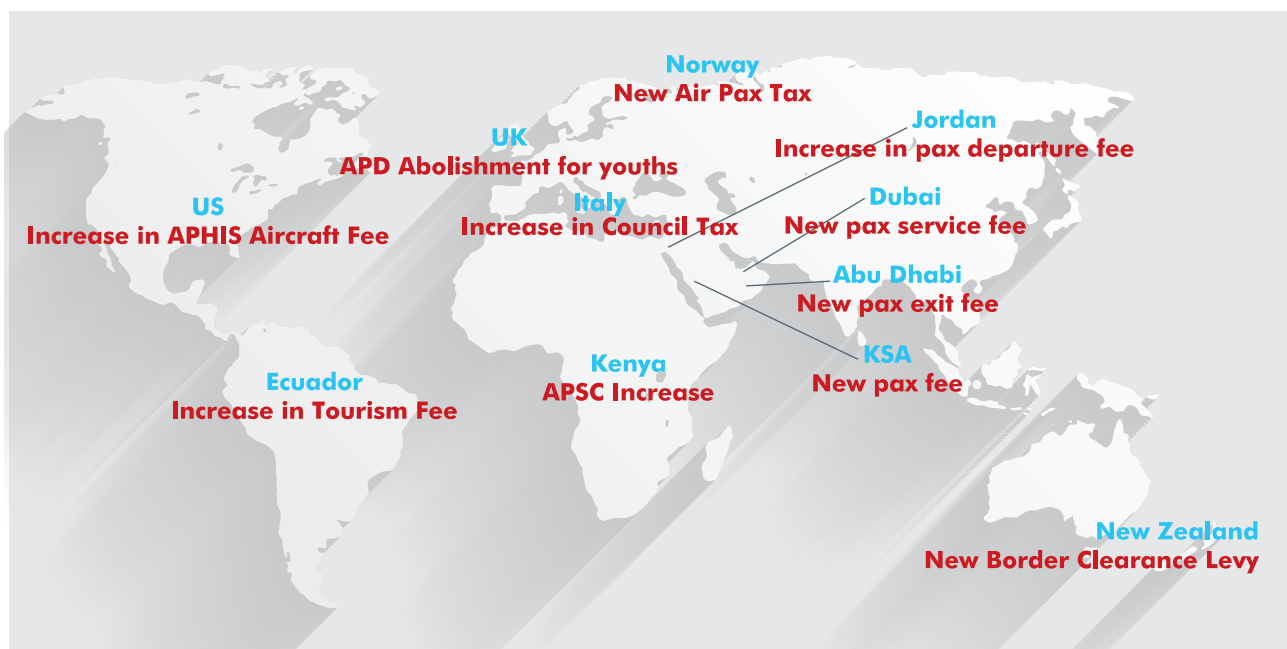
Norway
New Air Pax Tax

UK
APD Abolishment for youths

Jordan
Increase in pax departure fee

US
Increase in APHIS Aircraft Fee

Italy
Increase in Council Tax

Dubai
New pax service fee

Abu Dhabi
New pax exit fee

Ecuador
Increase in Tourism Fee

Kenya
APSC Increase

KSA
New pax fee

New Zealand
New Border Clearance Levy